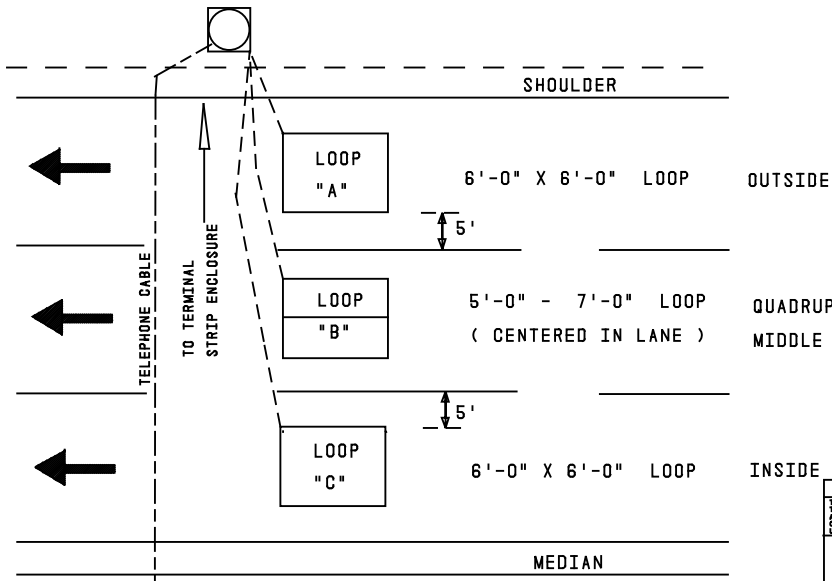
SHOULDER

LOOP "A"

6'-0" X 6'-0" LOOP

OUTSIDE

5'

TELEPHONE CABLE

TO TERMINAL STRIP ENCLOSURE

LOOP "B"

5'-0" - 7'-0" LOOP ( CENTERED IN LANE )

QUADRUP

MIDDLE

5'

LOOP "C"

6'-0" X 6'-0" LOOP

INSIDE

MEDIAN